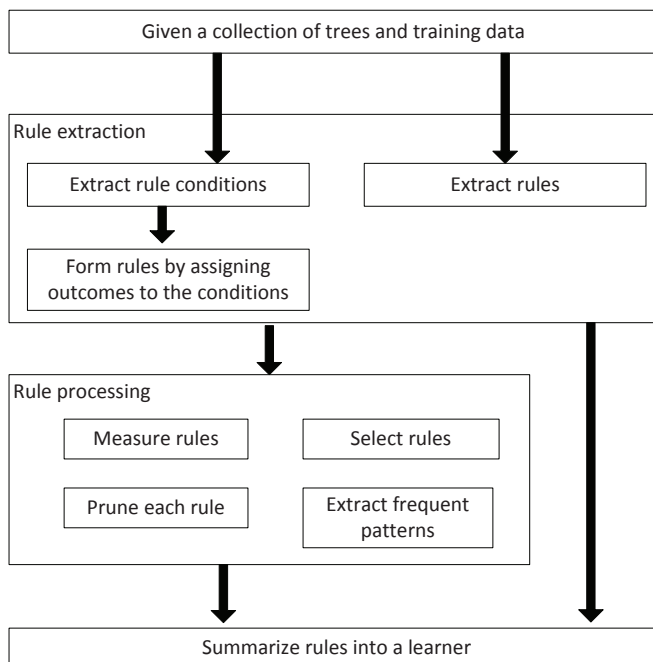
Given a collection of trees and training data

Rule extraction

Extract rule conditions

Extract rules

Form rules by assigning outcomes to the conditions

Rule processing

Measure rules

Select rules

Prune each rule

Extract frequent patterns

Summarize rules into a learner